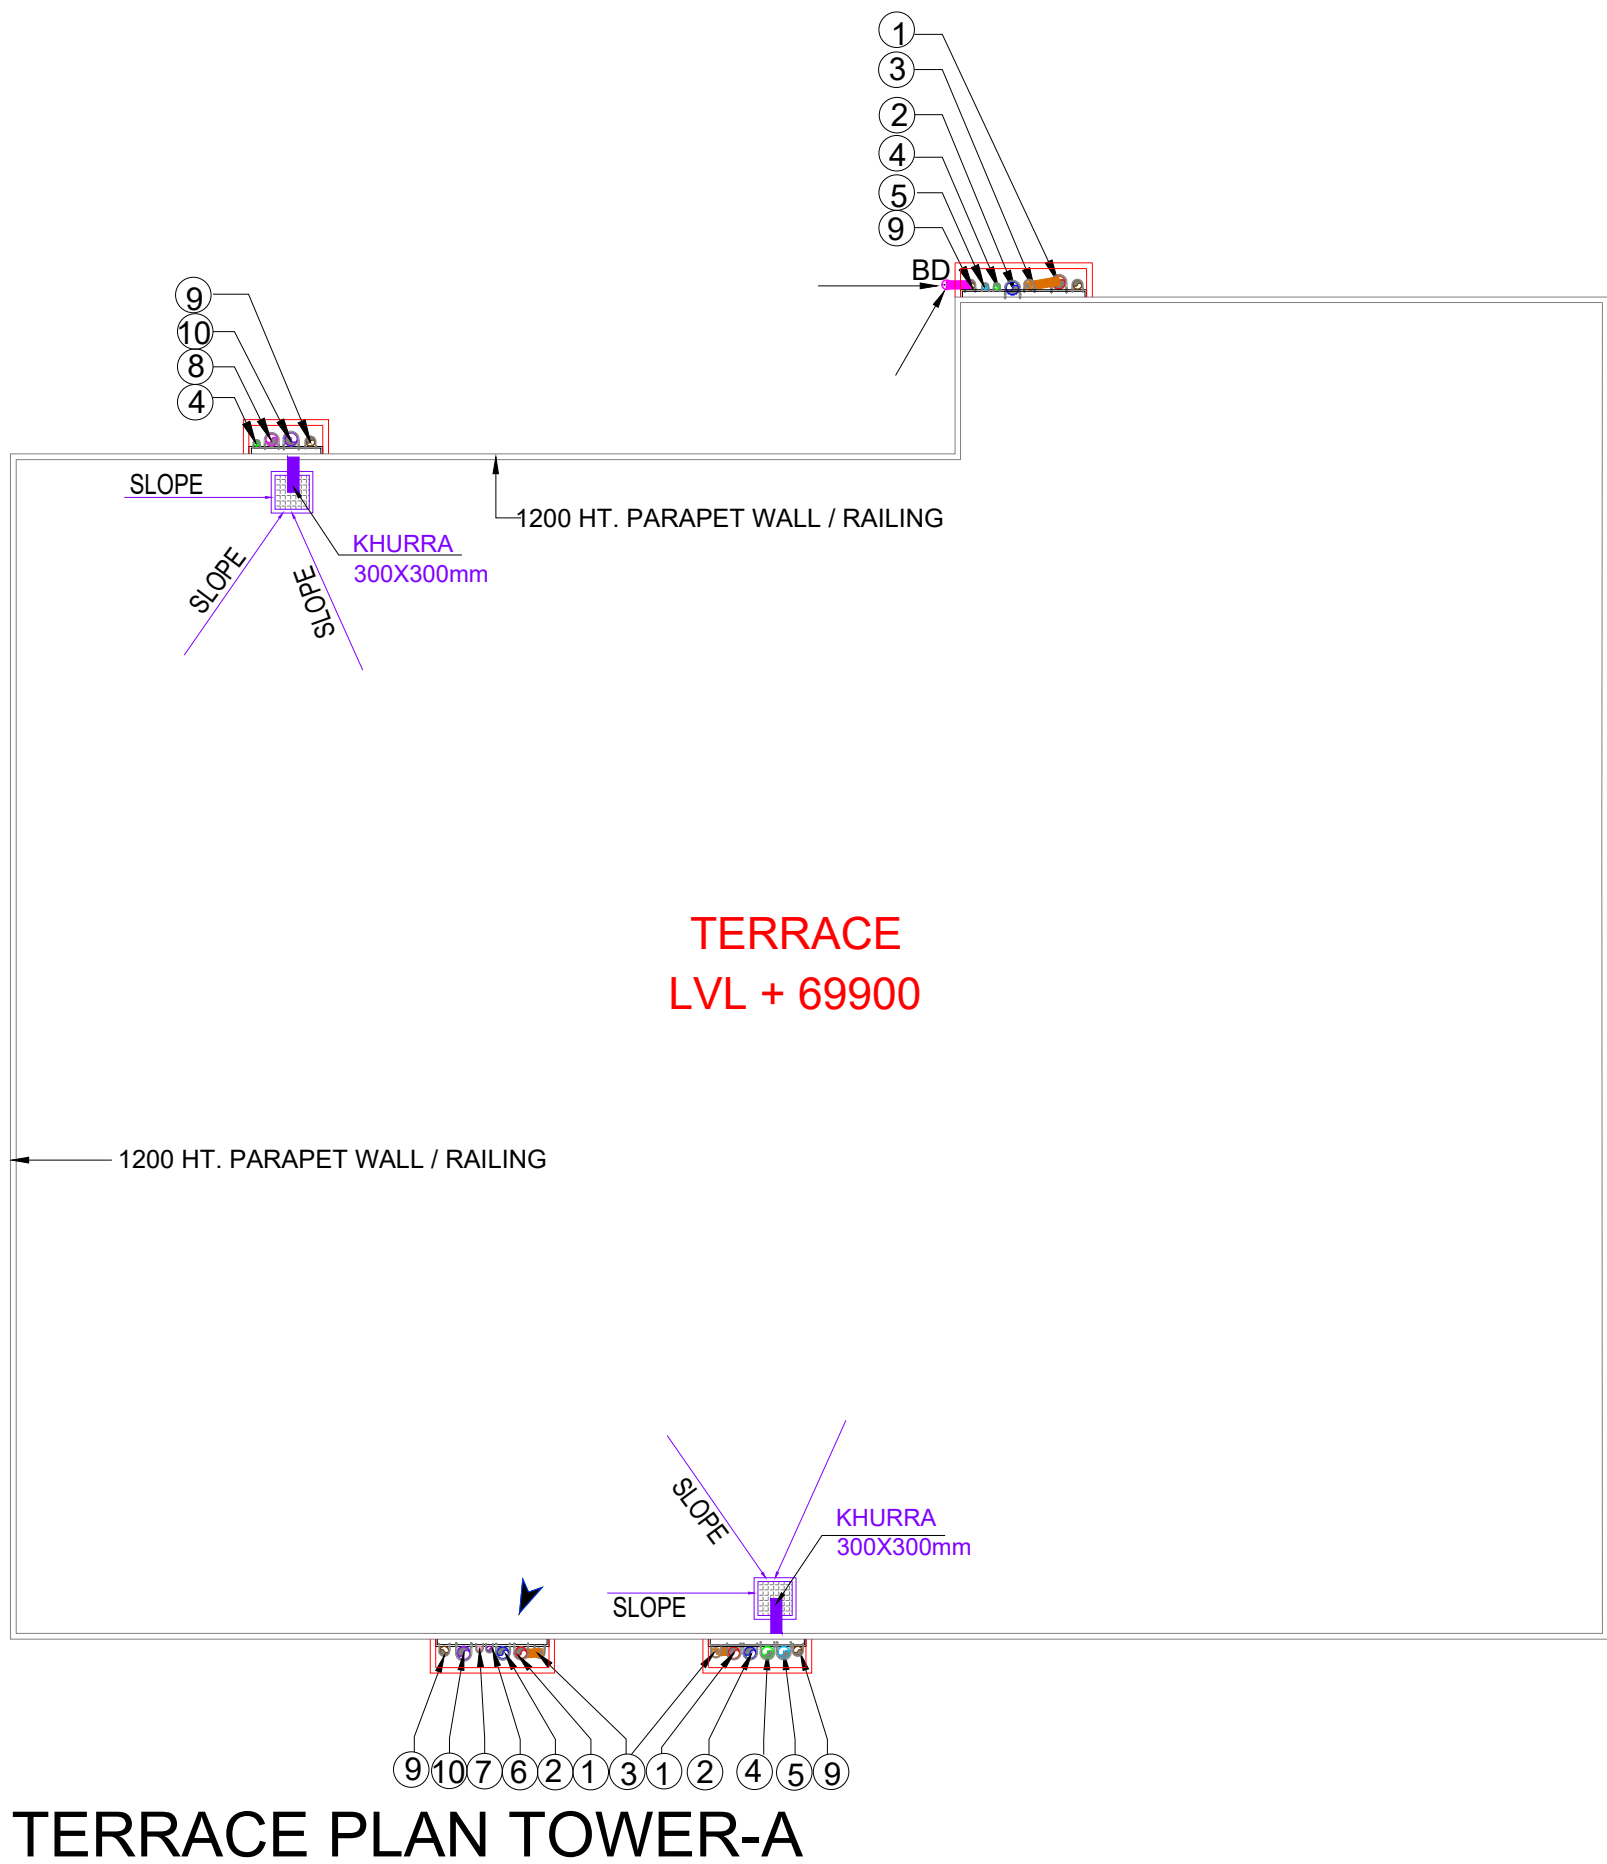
1
3
2
4
5
9
BD

9
10
8
4

SLOPE
SLOPE
SLOPE
KHURRA
300X300mm

1200 HT. PARAPET WALL / RAILING

TERRACE
LVL + 69900

1200 HT. PARAPET WALL / RAILING

SLOPE
KHURRA
300X300mm
SLOPE

9 10 7 6 2 1 3 1 2 4 5 9

TERRACE PLAN TOWER-A